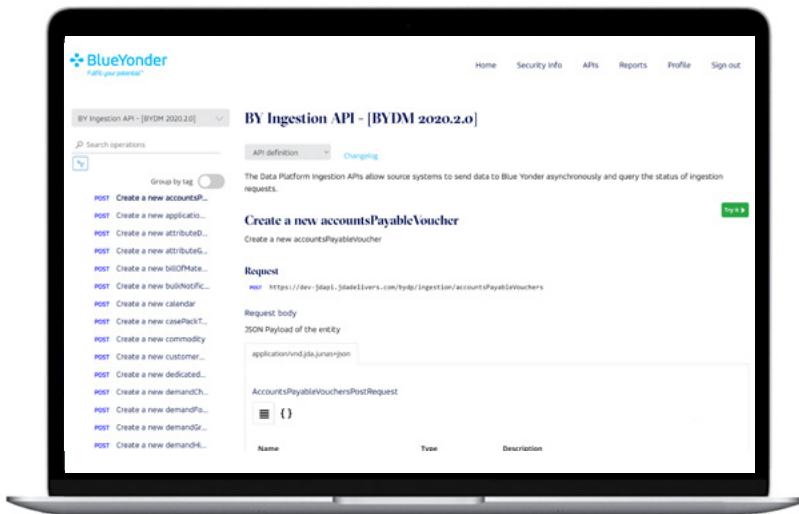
BlueYonder
Fulfill your potential™

Home Security Info APIs Reports Profile Sign out

BY Ingestion API - [BYDM 2020.2.0]

Search operations

Group by tag

POST Create a new accountsP...
POST Create a new applicatio...
POST Create a new attributeD...
POST Create a new attributeG...
POST Create a new billOfMate...
POST Create a new bulkNotific...
POST Create a new calendar
POST Create a new casePackT...
POST Create a new commodity
POST Create a new customer...
POST Create a new dedicated...
POST Create a new demandCh...
POST Create a new demandFo...
POST Create a new demandGr...
POST Create a new demandH...

BY Ingestion API - [BYDM 2020.2.0]

API definition Changelog

The Data Platform Ingestion APIs allow source systems to send data to Blue Yonder asynchronously and query the status of ingestion requests.

Try it

Create a new accountsPayableVoucher

Create a new accountsPayableVoucher

Request

POST https://dev-jdapi.jdadelivers.com/bydp/ingestion/accountsPayableVouchers

Request body

JSON Payload of the entity

application/vnd.jda.junas+json

AccountsPayableVouchersPostRequest

{ }

Name Type Description